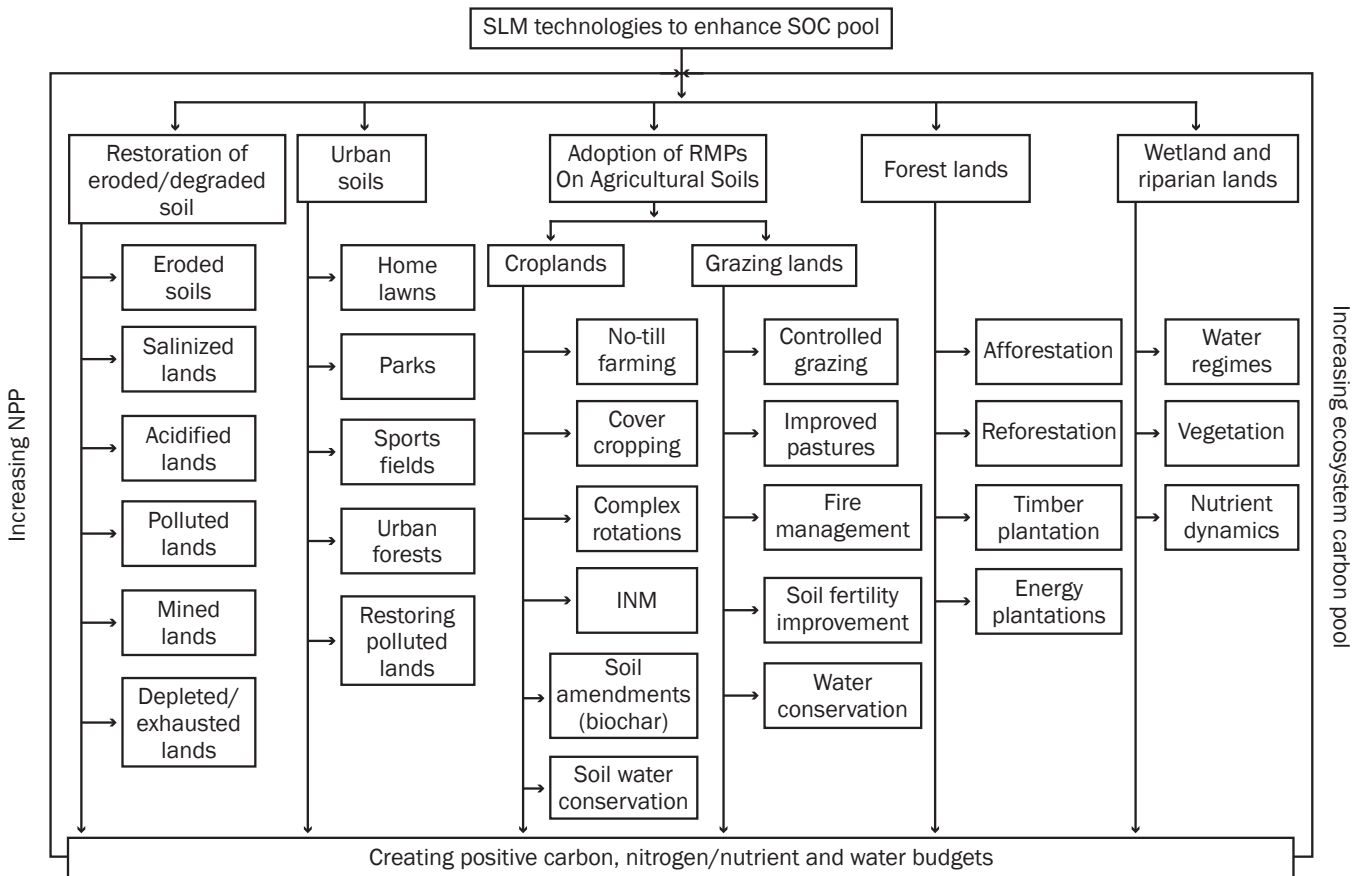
SLM technologies to enhance SOC pool

Increasing NPP

Restoration of eroded/degraded soil

Eroded soils

Salinized lands

Acidified lands

Polluted lands

Mined lands

Depleted/ exhausted lands

Urban soils

Home lawns

Parks

Sports fields

Urban forests

Restoring polluted lands

Adoption of RMPs On Agricultural Soils

Croplands

No-till farming

Cover cropping

Complex rotations

INM

Soil amendments (biochar)

Soil water conservation

Grazing lands

Controlled grazing

Improved pastures

Fire management

Soil fertility improvement

Water conservation

Forest lands

Afforestation

Reforestation

Timber plantation

Energy plantations

Wetland and riparian lands

Water regimes

Vegetation

Nutrient dynamics

Increasing ecosystem carbon pool

Creating positive carbon, nitrogen/nutrient and water budgets